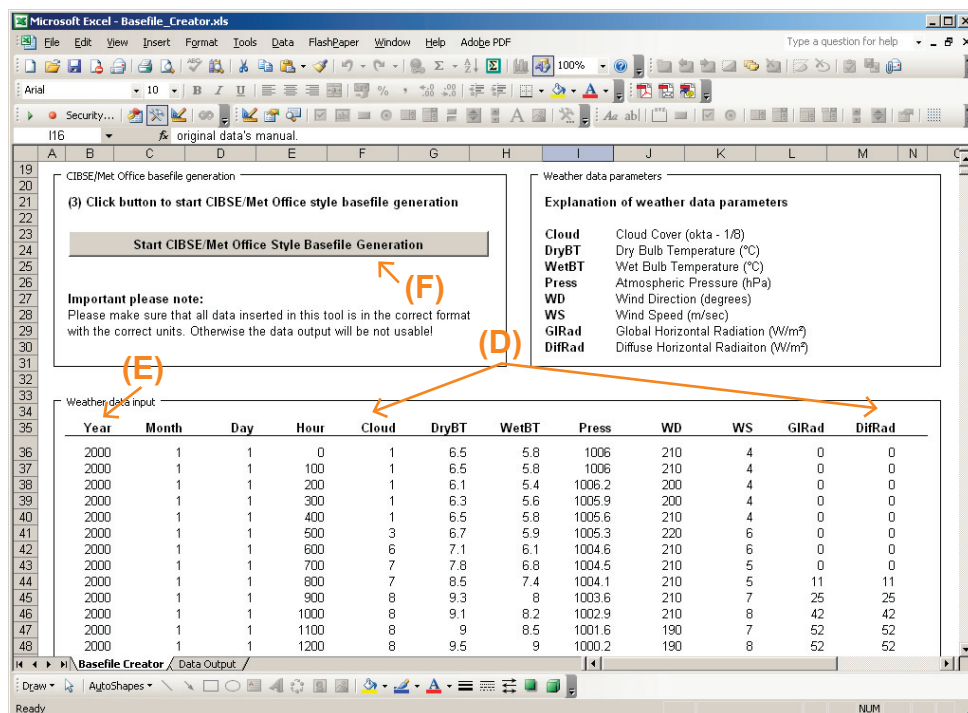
Microsoft Excel - Basefile_Creator.xls

File Edit View Insert Format Tools Data FlashPaper Window Help Adobe PDF

Type a question for help

100%

Arial 10 B I U

Security...

I16 $f_x$ original data's manual.

A B C D E F G H I J K L M N

CIBSE/Met Office basefile generation

(3) Click button to start CIBSE/Met Office style basefile generation

Start CIBSE/Met Office Style Basefile Generation

(F)

Important please note:
Please make sure that all data inserted in this tool is in the correct format with the correct units. Otherwise the data output will be not usable!

Weather data parameters

Explanation of weather data parameters

Cloud Cloud Cover (okta - 1/8)
DryBT Dry Bulb Temperature (°C)
WetBT Wet Bulb Temperature (°C)
Press Atmospheric Pressure (hPa)
WD Wind Direction (degrees)
WS Wind Speed (m/sec)
GIRad Global Horizontal Radiation (W/m²)
DifRad Diffuse Horizontal Radiaiton (W/m²)

(D)

(E)

Weather data input

| | Year | Month | Day | Hour | Cloud | DryBT | WetBT | Press | WD | WS | GIRad | DifRad |
|---|---|---|---|---|---|---|---|---|---|---|---|---|
| 36 | 2000 | 1 | 1 | 0 | 1 | 6.5 | 5.8 | 1006 | 210 | 4 | 0 | 0 |
| 37 | 2000 | 1 | 1 | 100 | 1 | 6.5 | 5.8 | 1006 | 210 | 4 | 0 | 0 |
| 38 | 2000 | 1 | 1 | 200 | 1 | 6.1 | 5.4 | 1006.2 | 200 | 4 | 0 | 0 |
| 39 | 2000 | 1 | 1 | 300 | 1 | 6.3 | 5.6 | 1005.9 | 200 | 4 | 0 | 0 |
| 40 | 2000 | 1 | 1 | 400 | 1 | 6.5 | 5.8 | 1005.6 | 210 | 4 | 0 | 0 |
| 41 | 2000 | 1 | 1 | 500 | 3 | 6.7 | 5.9 | 1005.3 | 220 | 6 | 0 | 0 |
| 42 | 2000 | 1 | 1 | 600 | 6 | 7.1 | 6.1 | 1004.6 | 210 | 6 | 0 | 0 |
| 43 | 2000 | 1 | 1 | 700 | 7 | 7.8 | 6.8 | 1004.5 | 210 | 5 | 0 | 0 |
| 44 | 2000 | 1 | 1 | 800 | 7 | 8.5 | 7.4 | 1004.1 | 210 | 5 | 11 | 11 |
| 45 | 2000 | 1 | 1 | 900 | 8 | 9.3 | 8 | 1003.6 | 210 | 7 | 25 | 25 |
| 46 | 2000 | 1 | 1 | 1000 | 8 | 9.1 | 8.2 | 1002.9 | 210 | 8 | 42 | 42 |
| 47 | 2000 | 1 | 1 | 1100 | 8 | 9 | 8.5 | 1001.6 | 190 | 7 | 52 | 52 |
| 48 | 2000 | 1 | 1 | 1200 | 8 | 9.5 | 9 | 1000.2 | 190 | 8 | 52 | 52 |

Basefile Creator / Data Output /

Draw AutoShapes

Ready NUM